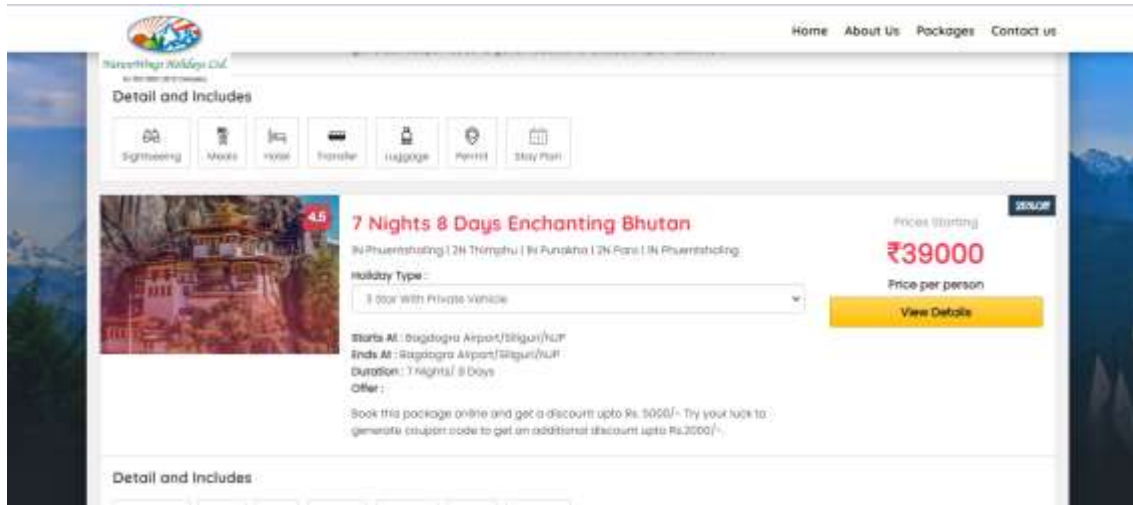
NatureWings Holidays Ltd.

Home About Us Packages Contact us

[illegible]

Detail and Includes

Sightseeing Meals Hotel Transfer Luggage Permit Stay Plan

4.5

7 Nights 8 Days Enchanting Bhutan

1N Phuentsholing | 2N Thimphu | 1N Punakha | 2N Paro | 1N Phuentsholing

Holiday Type :

3 Star With Private Vehicle

Starts At : Bagdogra Airport/Siliguri/NJP
Ends At : Bagdogra Airport/Siliguri/NJP
Duration : 7 Nights/ 8 Days
Offer :

Book this package online and get a discount upto Rs. 5000/-. Try your luck to generate coupon code to get an additional discount upto Rs.2000/-.

25%Off

Prices Starting

₹39000

Price per person

View Details

Detail and Includes